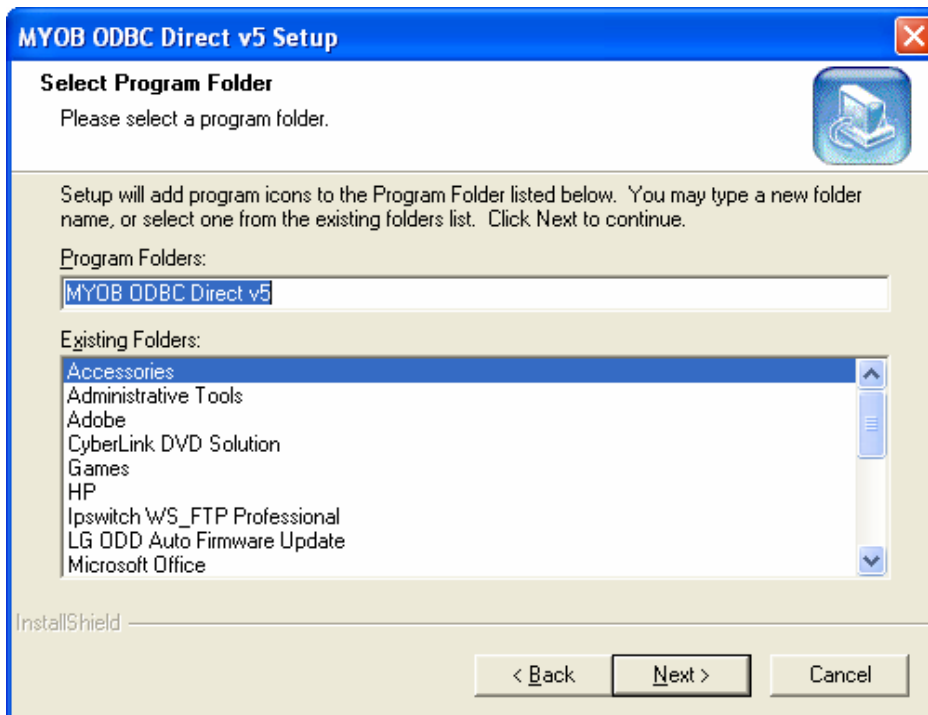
MYOB ODBC Direct v5 Setup

Select Program Folder

Please select a program folder.

Setup will add program icons to the Program Folder listed below. You may type a new folder name, or select one from the existing folders list. Click Next to continue.

Program Folders:

MYOB ODBC Direct v5

Existing Folders:

Accessories
Administrative Tools
Adobe
CyberLink DVD Solution
Games
HP
Ipswitch WS_FTP Professional
LG ODD Auto Firmware Update
Microsoft Office

InstallShield

< Back

Next >

Cancel